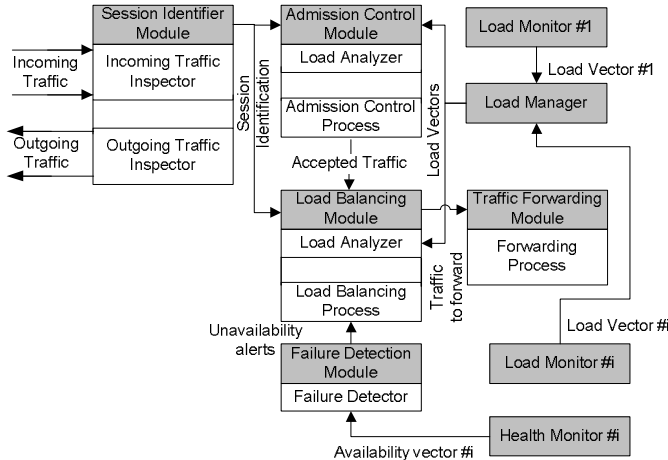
Session Identifier Module

Incoming Traffic

Incoming Traffic Inspector

Outgoing Traffic

Outgoing Traffic Inspector

Session Identification

Admission Control Module

Load Analyzer

Admission Control Process

Accepted Traffic

Load Vectors

Load Monitor #1

Load Vector #1

Load Manager

Load Balancing Module

Load Analyzer

Load Balancing Process

Traffic to forward

Traffic Forwarding Module

Forwarding Process

Load Vector #i

Unavailability alerts

Failure Detection Module

Failure Detector

Load Monitor #i

Health Monitor #i

Availability vector #i